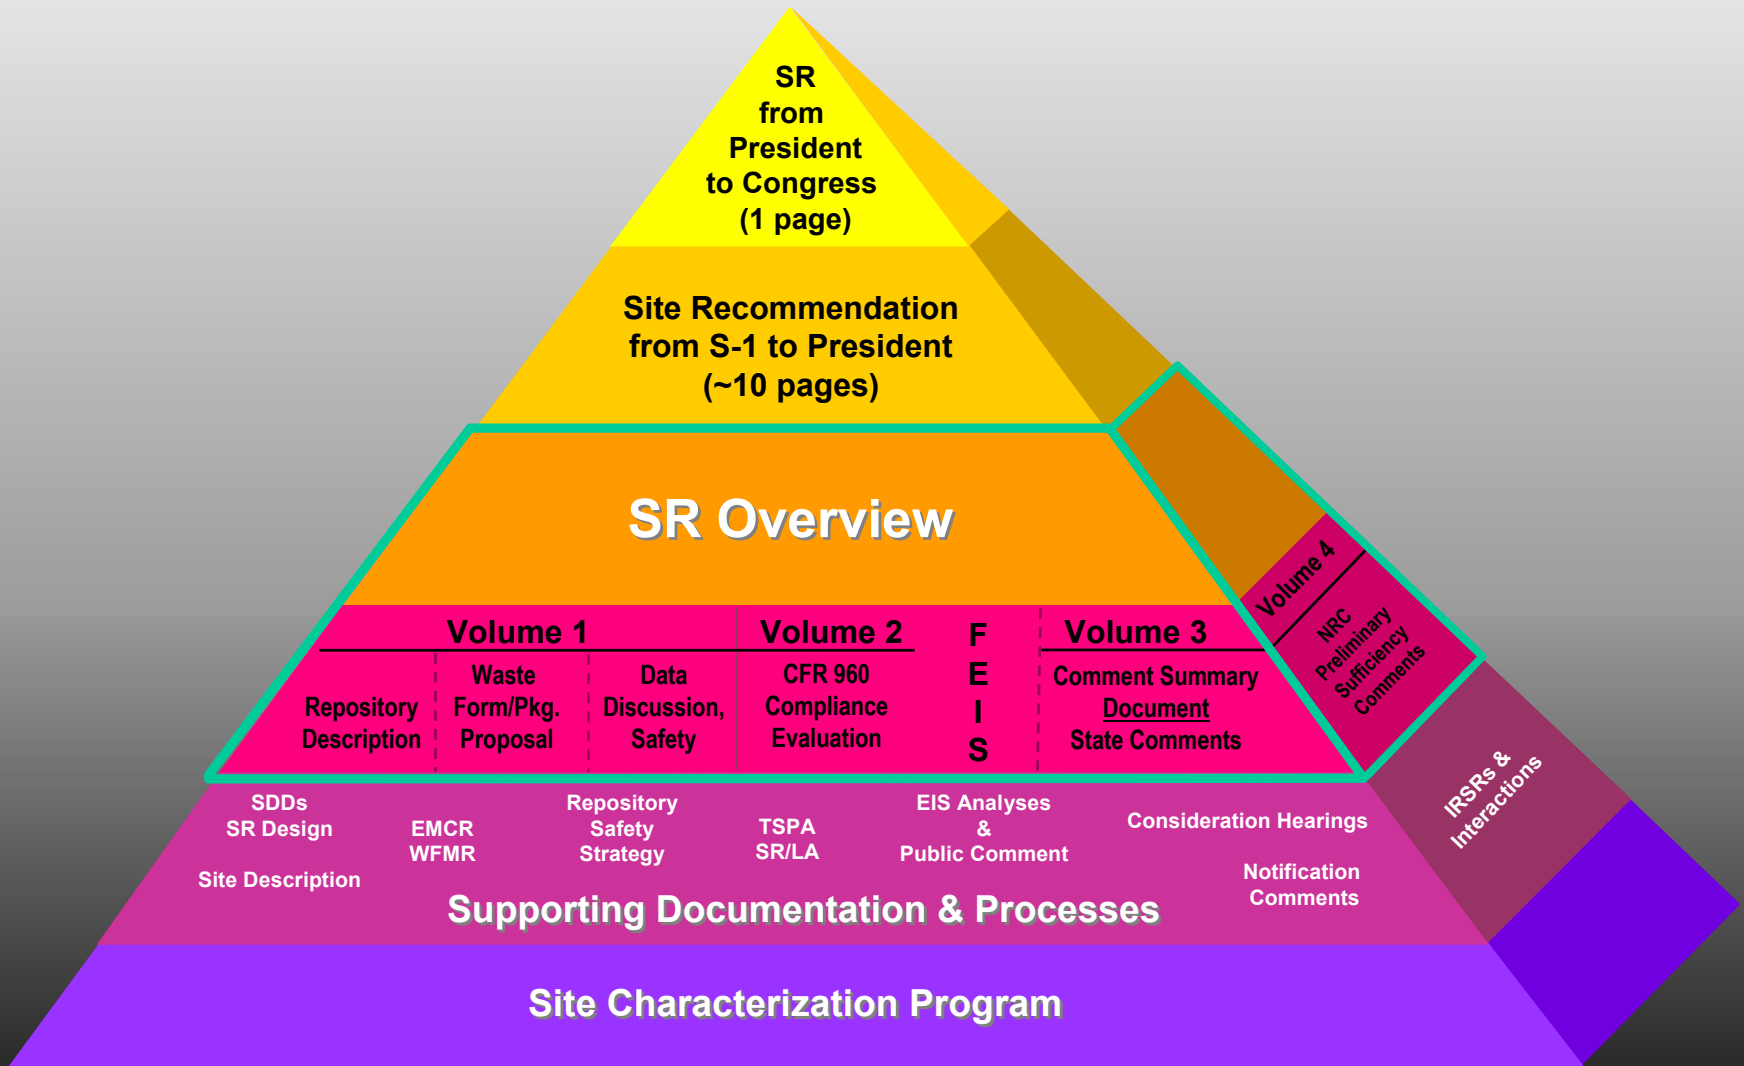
SR from President to Congress (1 page)

Site Recommendation from S-1 to President (~10 pages)

SR Overview

Volume 1

Repository Description

Waste Form/Pkg. Proposal

Data Discussion, Safety

Volume 2

CFR 960 Compliance Evaluation

F E I S

Volume 3

Comment Summary Document State Comments

Volume 4

NRC Preliminary Sufficiency Comments

IRSRs & Interactions

SDDs SR Design

Site Description

EMCR WFMR

Repository Safety Strategy

TSPA SR/LA

EIS Analyses & Public Comment

Consideration Hearings

Notification Comments

Supporting Documentation & Processes

Site Characterization Program